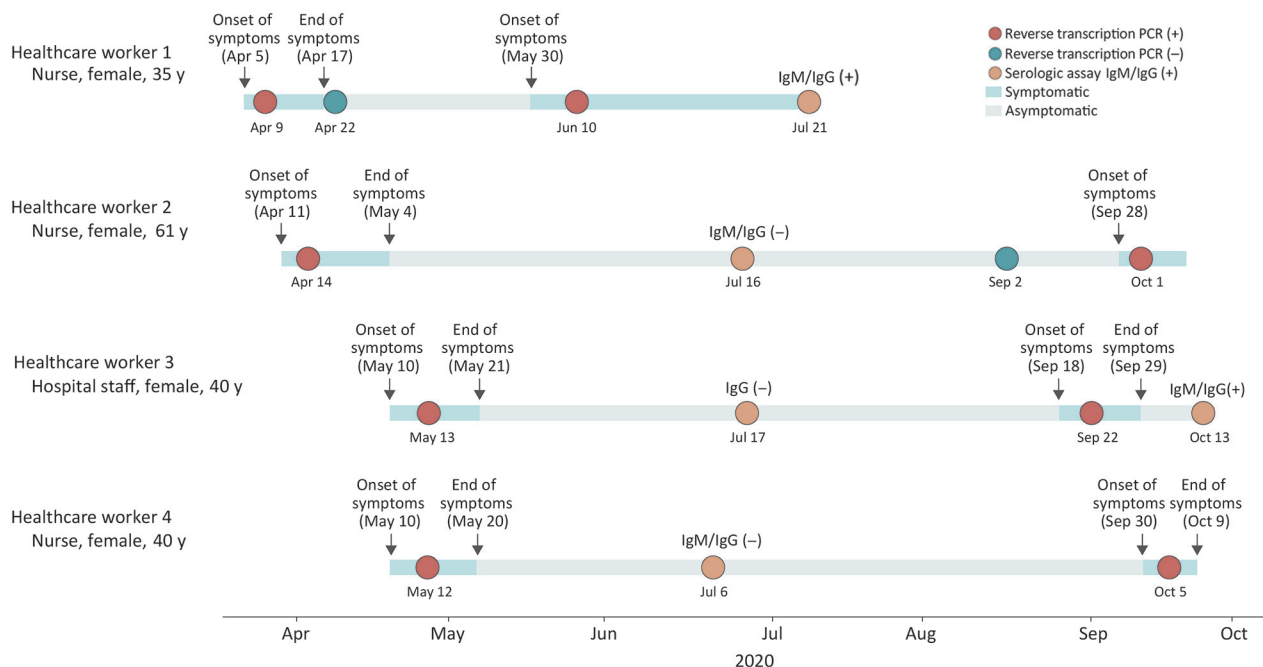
Reverse transcription PCR (+)
Reverse transcription PCR (–)
Serologic assay IgM/IgG (+)
Symptomatic
Asymptomatic

Healthcare worker 1
Nurse, female, 35 y

Onset of symptoms (Apr 5)
End of symptoms (Apr 17)
Onset of symptoms (May 30)
IgM/IgG (+)
Apr 9
Apr 22
Jun 10
Jul 21

Healthcare worker 2
Nurse, female, 61 y

Onset of symptoms (Apr 11)
End of symptoms (May 4)
IgM/IgG (–)
Onset of symptoms (Sep 28)
Apr 14
Jul 16
Sep 2
Oct 1

Healthcare worker 3
Hospital staff, female, 40 y

Onset of symptoms (May 10)
End of symptoms (May 21)
IgG (–)
Onset of symptoms (Sep 18)
End of symptoms (Sep 29)
IgM/IgG(+)
May 13
Jul 17
Sep 22
Oct 13

Healthcare worker 4
Nurse, female, 40 y

Onset of symptoms (May 10)
End of symptoms (May 20)
IgM/IgG (–)
Onset of symptoms (Sep 30)
End of symptoms (Oct 9)
May 12
Jul 6
Oct 5

Apr May Jun Jul Aug Sep Oct
2020